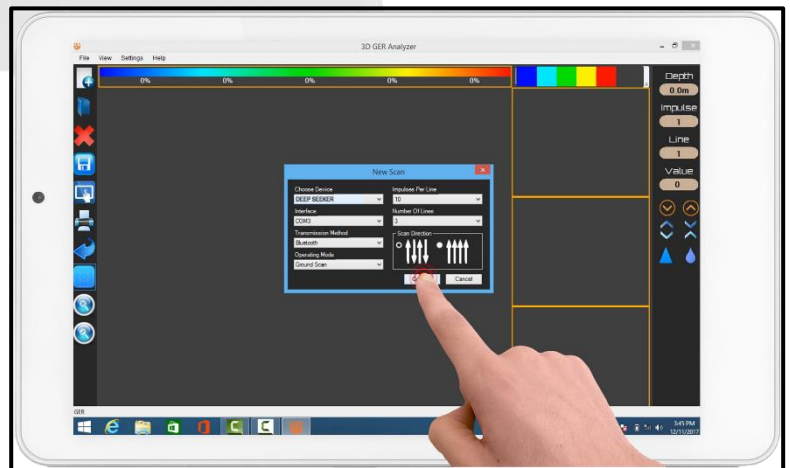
3D GER Analyzer

File View Settings Help

0% 0% 0% 0% 0%

Depth
0.0m
Impulse
1
Line
1
Value
0

New Scan

Choose Device
DEEP SEEKER
Interface
COM3
Transmission Method
Bluetooth
Operating Mode
Ground Scan

Impulses Per Line
10
Number Of Lines
3
Scan Direction

Cancel

GER

3:45 PM
12/11/2017